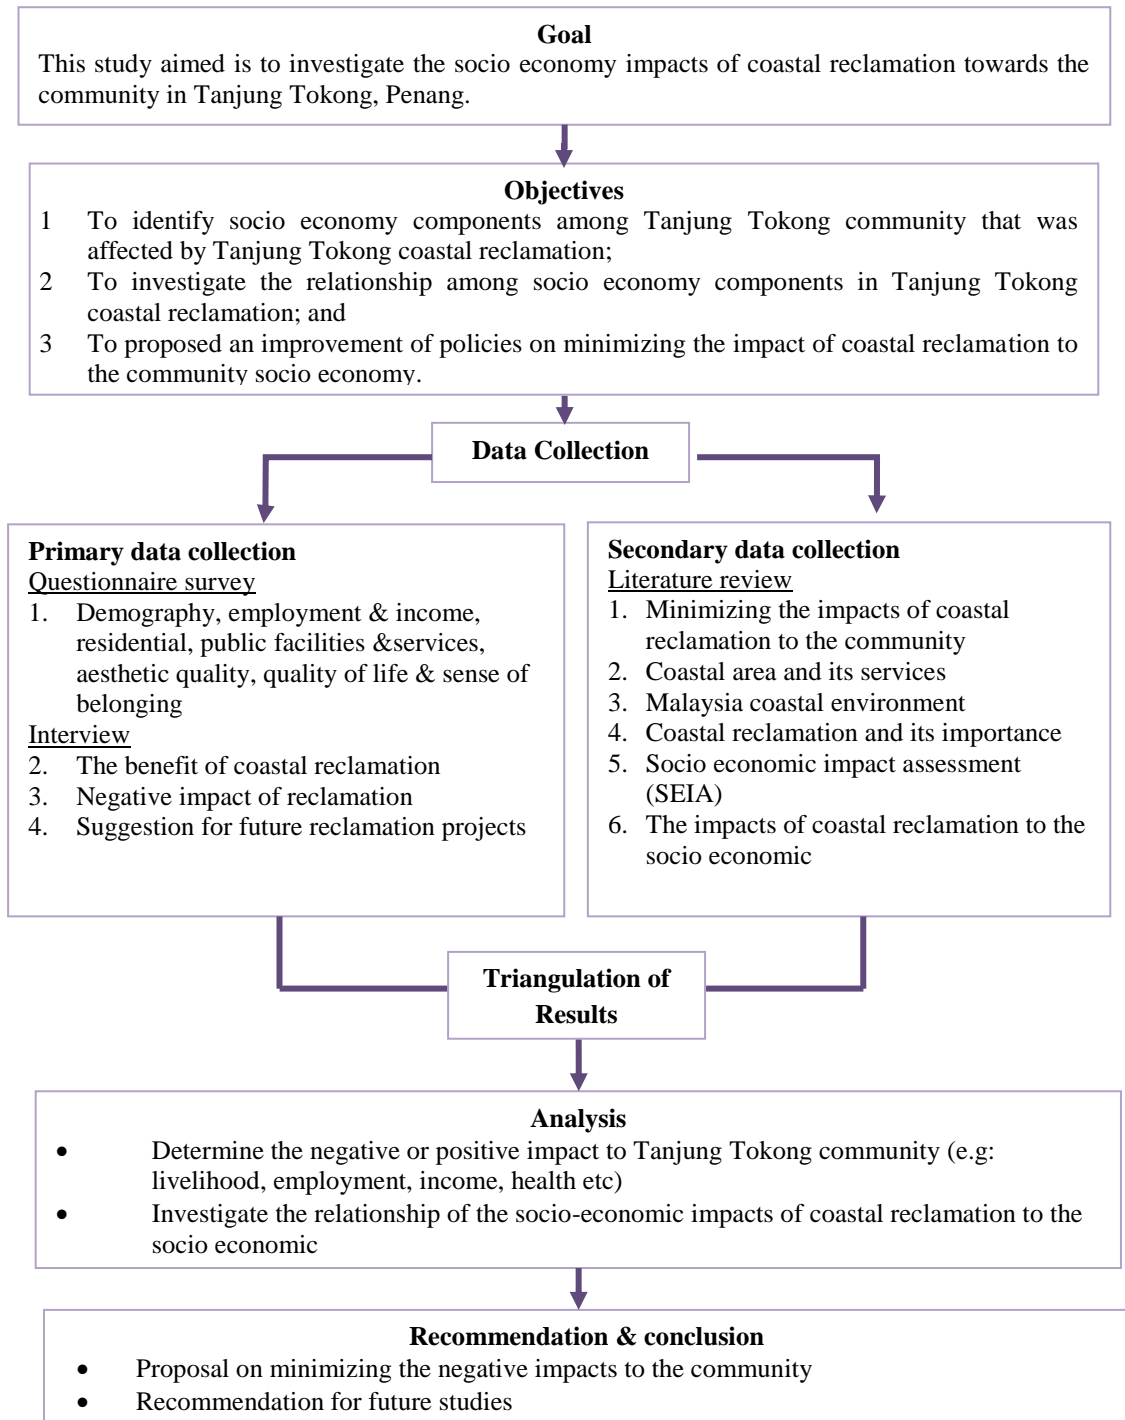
**Goal**
This study aimed is to investigate the socio economy impacts of coastal reclamation towards the community in Tanjung Tokong, Penang.

**Objectives**
1 To identify socio economy components among Tanjung Tokong community that was affected by Tanjung Tokong coastal reclamation;
2 To investigate the relationship among socio economy components in Tanjung Tokong coastal reclamation; and
3 To proposed an improvement of policies on minimizing the impact of coastal reclamation to the community socio economy.

**Data Collection**

**Primary data collection**
Questionnaire survey
1. Demography, employment & income, residential, public facilities &services, aesthetic quality, quality of life & sense of belonging
Interview
2. The benefit of coastal reclamation
3. Negative impact of reclamation
4. Suggestion for future reclamation projects

**Secondary data collection**
Literature review
1. Minimizing the impacts of coastal reclamation to the community
2. Coastal area and its services
3. Malaysia coastal environment
4. Coastal reclamation and its importance
5. Socio economic impact assessment (SEIA)
6. The impacts of coastal reclamation to the socio economic

**Triangulation of Results**

**Analysis**
• Determine the negative or positive impact to Tanjung Tokong community (e.g: livelihood, employment, income, health etc)
• Investigate the relationship of the socio-economic impacts of coastal reclamation to the socio economic

**Recommendation & conclusion**
• Proposal on minimizing the negative impacts to the community
• Recommendation for future studies